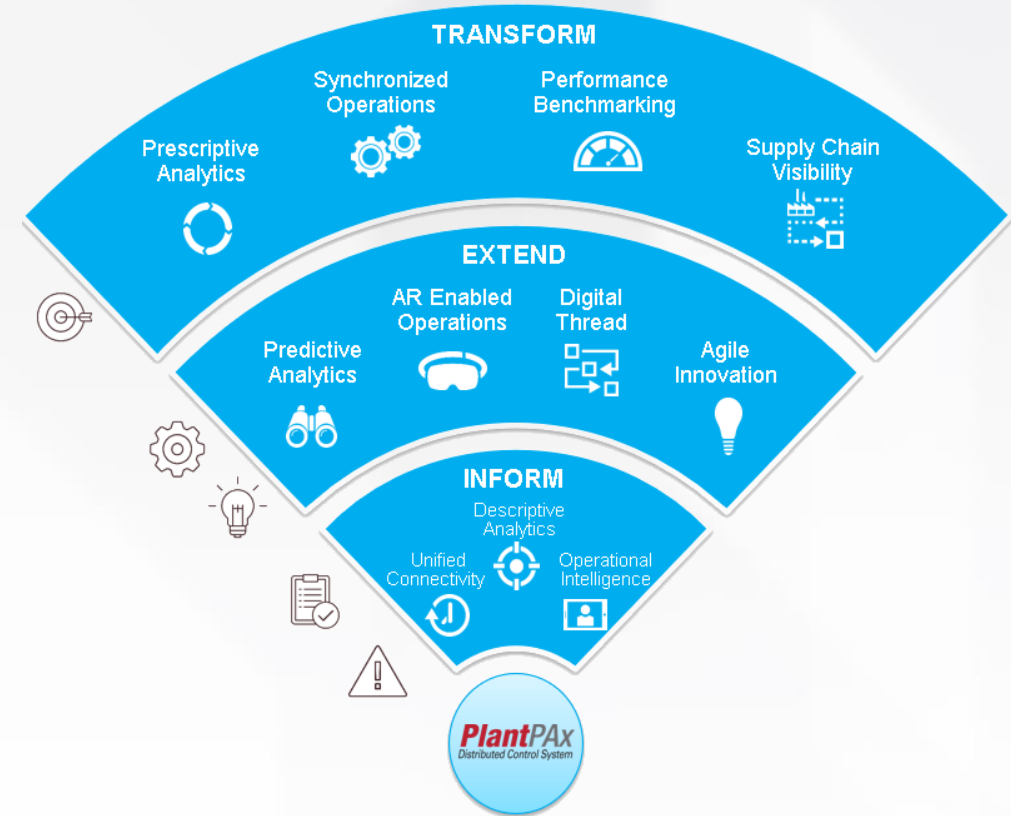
TRANSFORM

Prescriptive Analytics

Synchronized Operations

Performance Benchmarking

Supply Chain Visibility

EXTEND

Predictive Analytics

AR Enabled Operations

Digital Thread

Agile Innovation

INFORM

Descriptive Analytics

Unified Connectivity

Operational Intelligence

PlantPAx
Distributed Control System